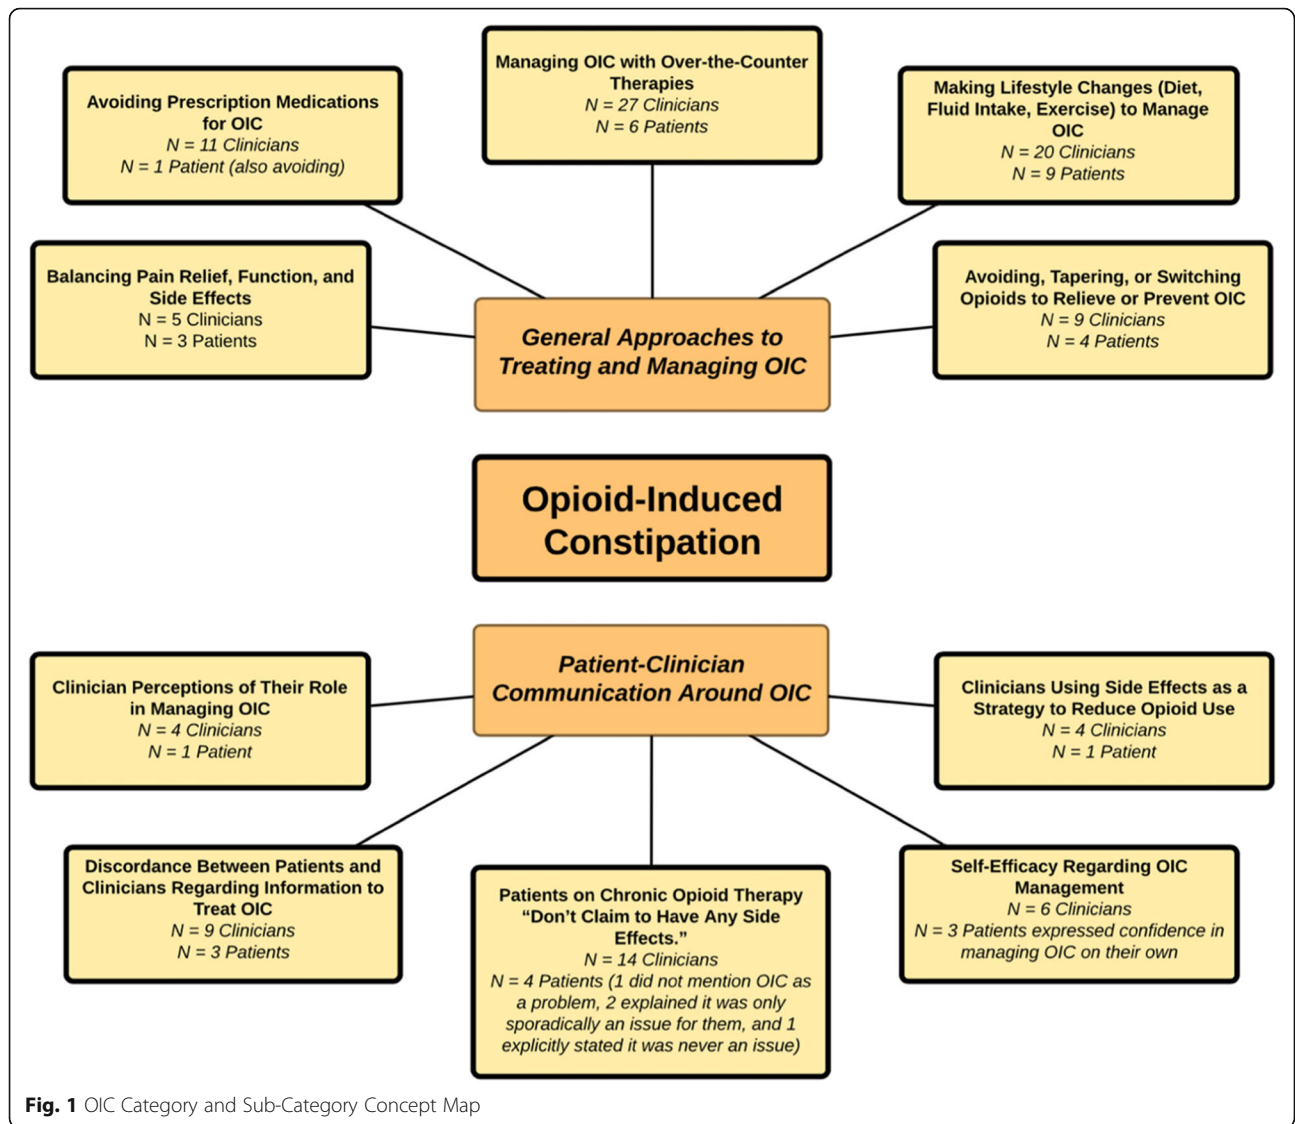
Avoiding Prescription Medications for OIC
N = 11 Clinicians
N = 1 Patient (also avoiding)

Managing OIC with Over-the-Counter Therapies
N = 27 Clinicians
N = 6 Patients

Making Lifestyle Changes (Diet, Fluid Intake, Exercise) to Manage OIC
N = 20 Clinicians
N = 9 Patients

Balancing Pain Relief, Function, and Side Effects
N = 5 Clinicians
N = 3 Patients

General Approaches to Treating and Managing OIC

Avoiding, Tapering, or Switching Opioids to Relieve or Prevent OIC
N = 9 Clinicians
N = 4 Patients

Opioid-Induced Constipation

Clinician Perceptions of Their Role in Managing OIC
N = 4 Clinicians
N = 1 Patient

Patient-Clinician Communication Around OIC

Clinicians Using Side Effects as a Strategy to Reduce Opioid Use
N = 4 Clinicians
N = 1 Patient

Discordance Between Patients and Clinicians Regarding Information to Treat OIC
N = 9 Clinicians
N = 3 Patients

Patients on Chronic Opioid Therapy "Don't Claim to Have Any Side Effects."
N = 14 Clinicians
N = 4 Patients (1 did not mention OIC as a problem, 2 explained it was only sporadically an issue for them, and 1 explicitly stated it was never an issue)

Self-Efficacy Regarding OIC Management
N = 6 Clinicians
N = 3 Patients expressed confidence in managing OIC on their own

Fig. 1 OIC Category and Sub-Category Concept Map